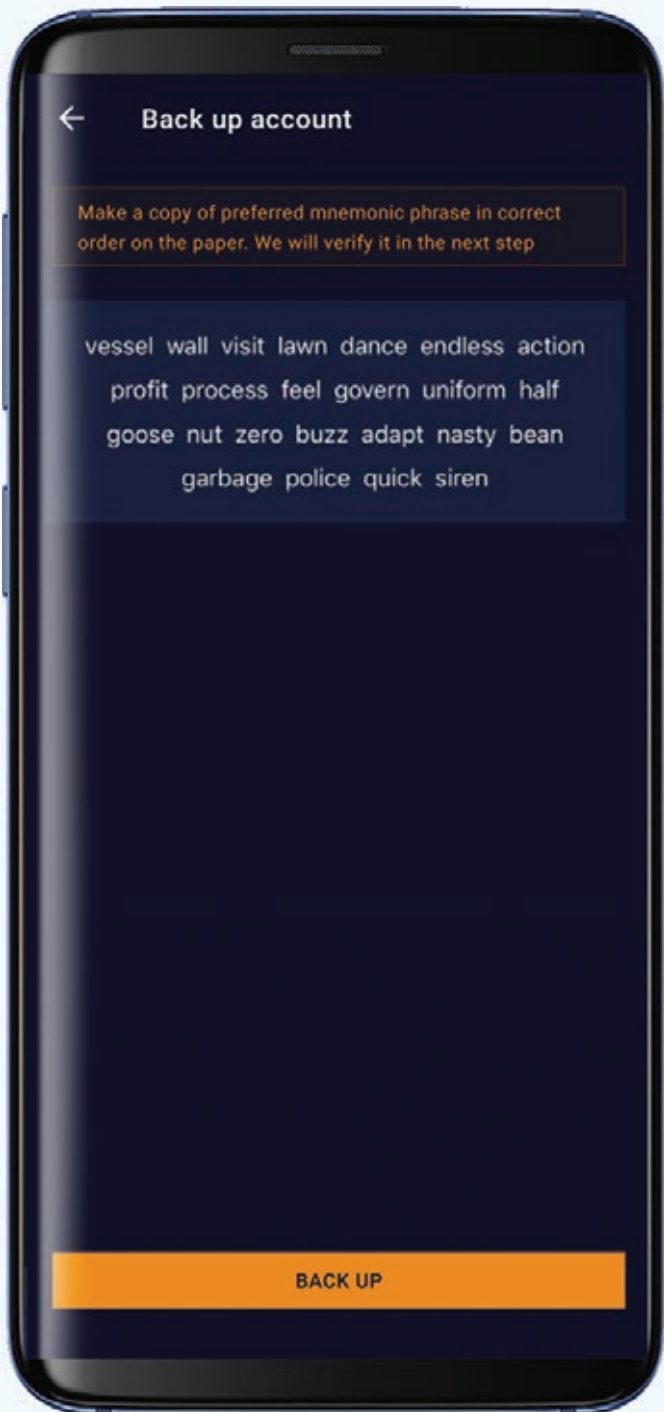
Back up account

Make a copy of preferred mnemonic phrase in correct order on the paper. We will verify it in the next step

vessel wall visit lawn dance endless action profit process feel govern uniform half goose nut zero buzz adapt nasty bean garbage police quick siren

BACK UP